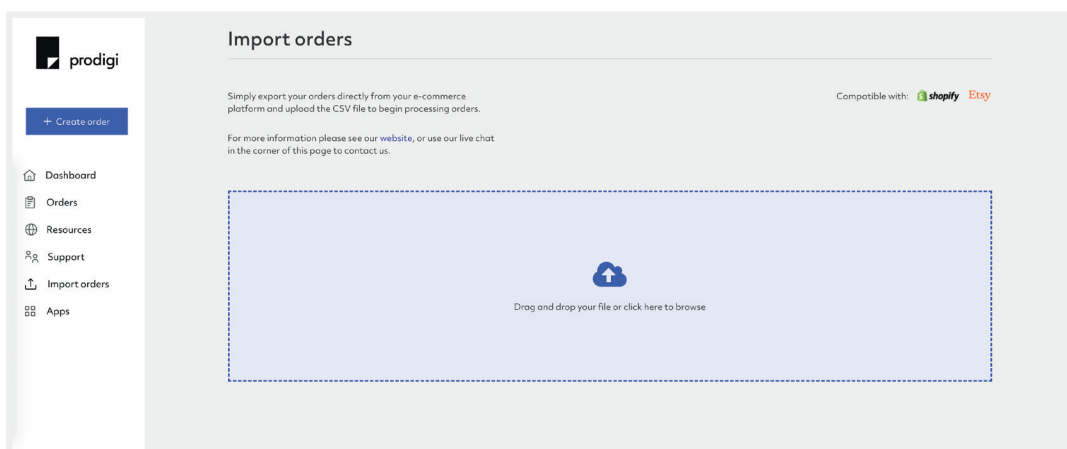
prodigi

+ Create order

Dashboard
Orders
Resources
Support
Import orders
Apps

Import orders

Simply export your orders directly from your e-commerce platform and upload the CSV file to begin processing orders.

For more information please see our website, or use our live chat in the corner of this page to contact us.

Compatible with: shopify Etsy

Drag and drop your file or click here to browse